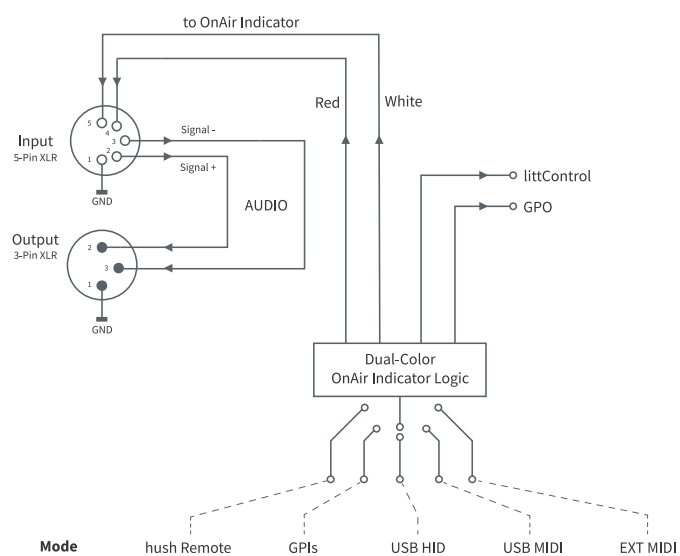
to OnAir Indicator

Red

White

Input
5-Pin XLR

5
4
3
2
1

Signal -

Signal +

GND

AUDIO

Output
3-Pin XLR

2
3
1

GND

littControl

GPO

Dual-Color
OnAir Indicator Logic

Mode

hush Remote

GPIs

USB HID

USB MIDI

EXT MIDI